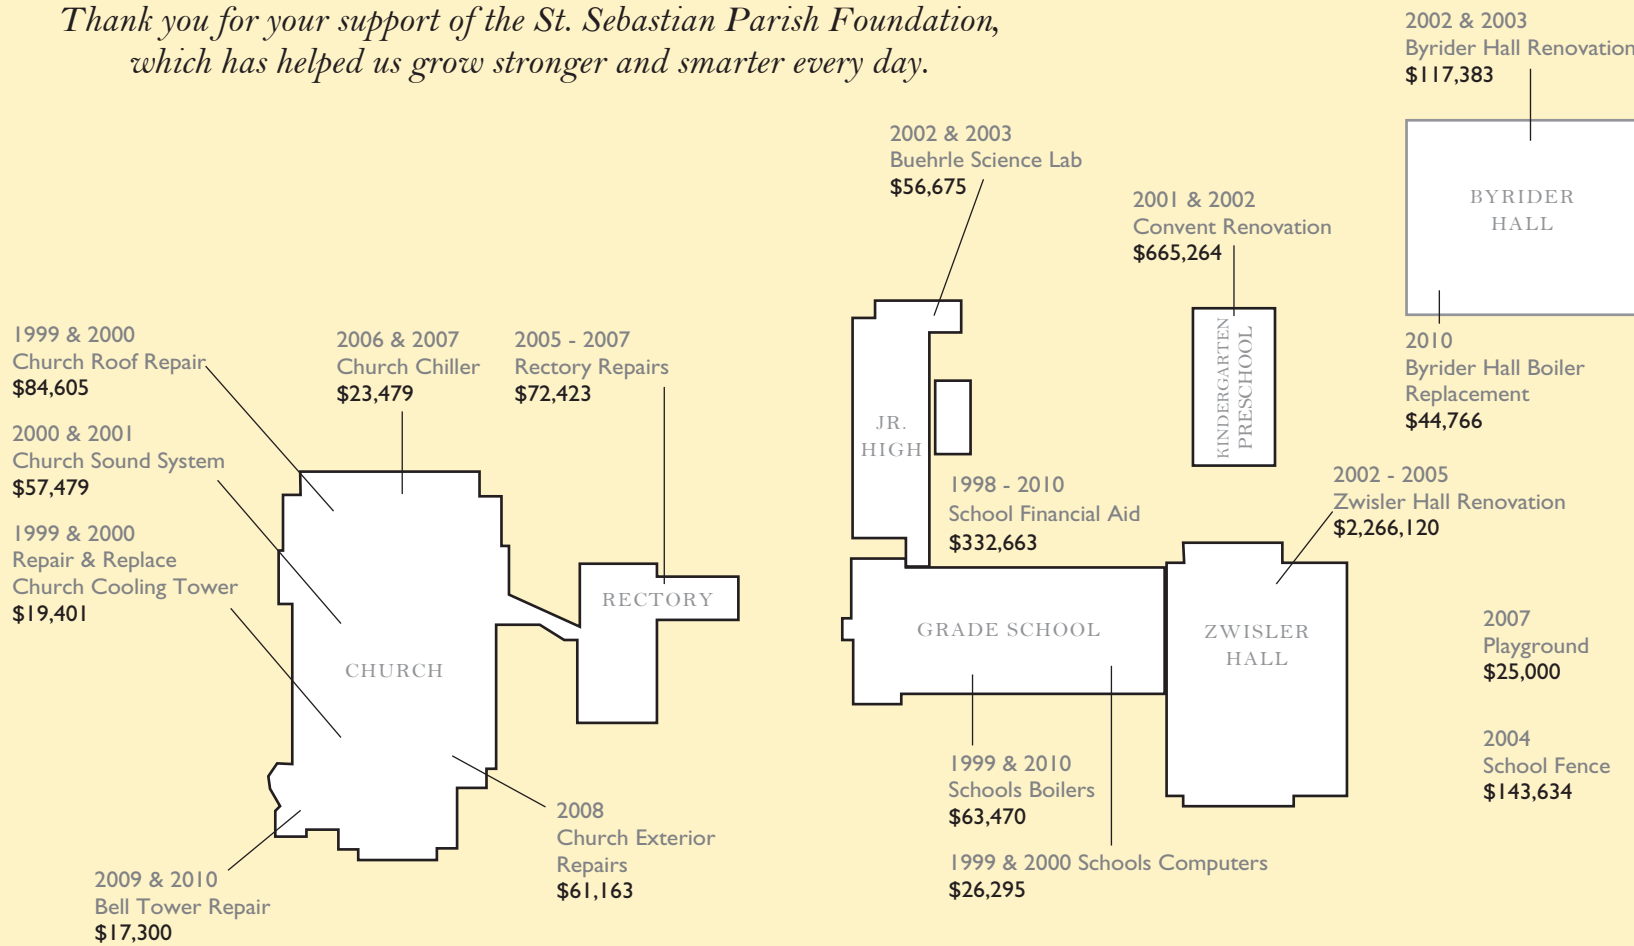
Thank you for your support of the St. Sebastian Parish Foundation, which has helped us grow stronger and smarter every day.

2002 & 2003
Byrider Hall Renovation
$117,383

BYRIDER HALL

2002 & 2003
Buehrle Science Lab
$56,675

2001 & 2002
Convent Renovation
$665,264

2010
Byrider Hall Boiler Replacement
$44,766

1999 & 2000
Church Roof Repair
$84,605

2006 & 2007
Church Chiller
$23,479

2005 - 2007
Rectory Repairs
$72,423

2000 & 2001
Church Sound System
$57,479

1999 & 2000
Repair & Replace Church Cooling Tower
$19,401

JR. HIGH

KINDERGARTEN PRESCHOOL

1998 - 2010
School Financial Aid
$332,663

2002 - 2005
Zwisler Hall Renovation
$2,266,120

RECTORY

CHURCH

GRADE SCHOOL

ZWISLER HALL

2007
Playground
$25,000

2004
School Fence
$143,634

1999 & 2010
Schools Boilers
$63,470

2008
Church Exterior Repairs
$61,163

1999 & 2000 Schools Computers
$26,295

2009 & 2010
Bell Tower Repair
$17,300